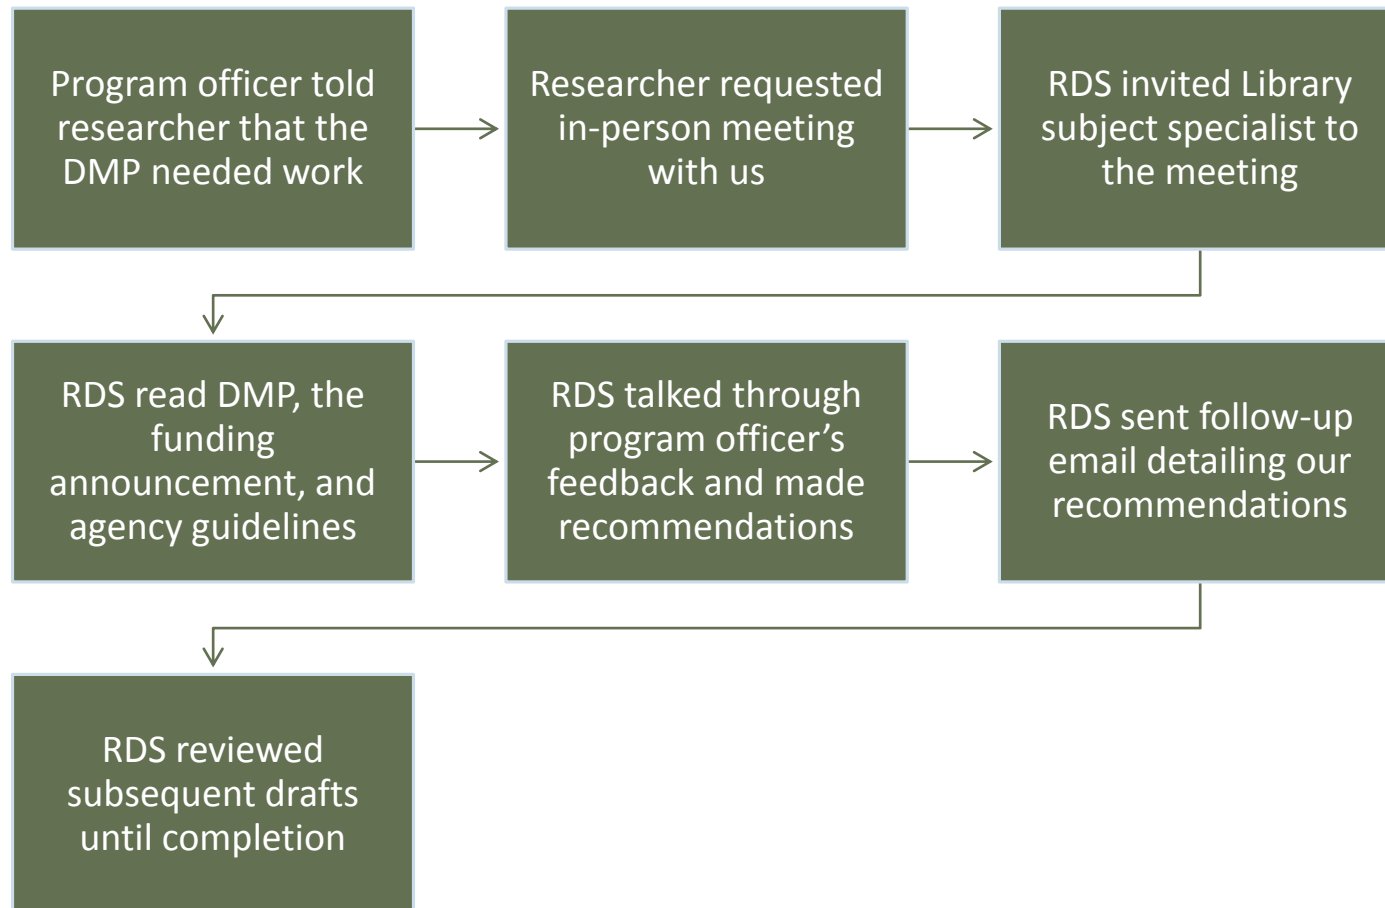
Program officer told researcher that the DMP needed work

Researcher requested in-person meeting with us

RDS invited Library subject specialist to the meeting

RDS read DMP, the funding announcement, and agency guidelines

RDS talked through program officer’s feedback and made recommendations

RDS sent follow-up email detailing our recommendations

RDS reviewed subsequent drafts until completion